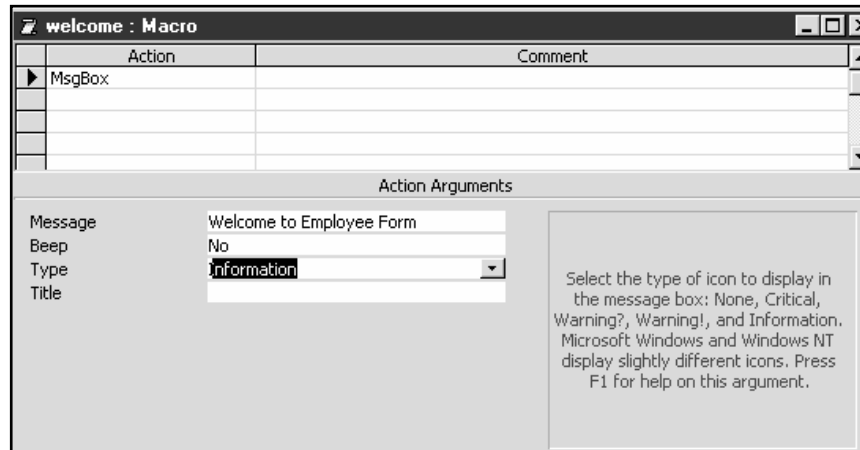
welcome : Macro

| Action | Comment |
|---|---|
| MsgBox | |
| | |
| | |
| | |
| | |

Action Arguments

| | |
|---|---|
| Message | Welcome to Employee Form |
| Beep | No |
| Type | Information |
| Title | |

Select the type of icon to display in the message box: None, Critical, Warning?, Warning!, and Information. Microsoft Windows and Windows NT display slightly different icons. Press F1 for help on this argument.